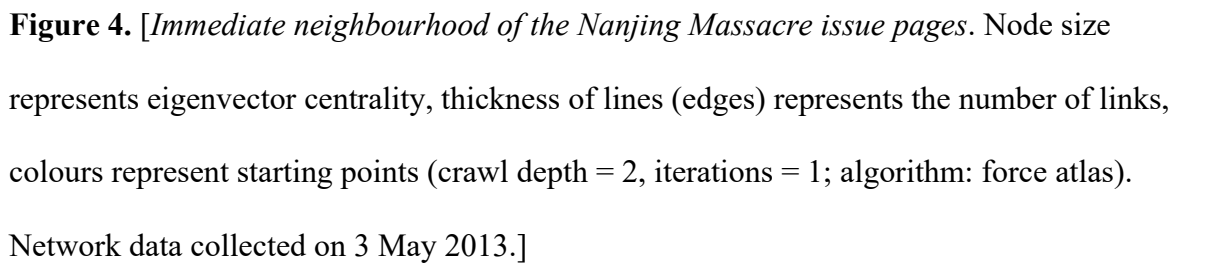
**Figure 4.** [*Immediate neighbourhood of the Nanjing Massacre issue pages*. Node size represents eigenvector centrality, thickness of lines (edges) represents the number of links, colours represent starting points (crawl depth = 2, iterations = 1; algorithm: force atlas). Network data collected on 3 May 2013.]